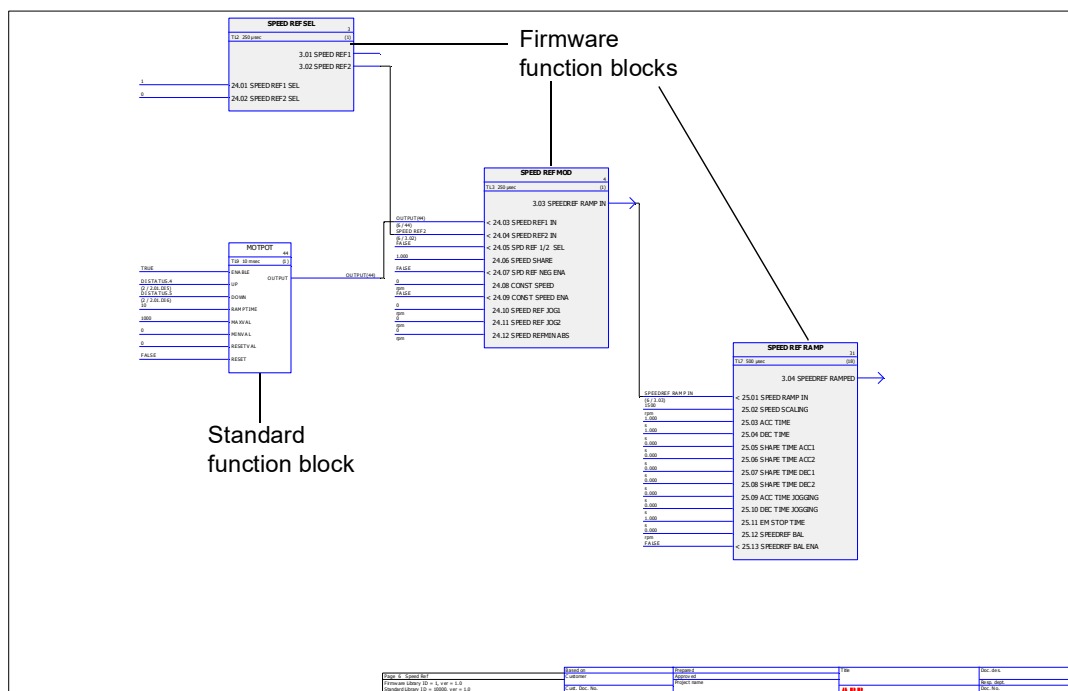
SPEED REF SEL
3
TL2 250 µsec (1)
3.01 SPEED REF1
3.02 SPEED REF2
1
24.01 SPEED REF1 SEL
0
24.02 SPEED REF2 SEL

Firmware function blocks

SPEED REF MOD
4
TL3 250 µsec (1)
3.03 SPEEDREF RAMP IN
OUTPUT(44)
(5 / 44)
< 24.03 SPEED REF1 IN
SPEED REF2
(5 / 3.02)
< 24.04 SPEED REF2 IN
FALSE
< 24.05 SPD REF 1/2 SEL
1.000
24.06 SPEED SHARE
FALSE
< 24.07 SPD REF NEG ENA
0
rpm
24.08 CONST SPEED
FALSE
< 24.09 CONST SPEED ENA
0
rpm
24.10 SPEED REF JOG1
0
rpm
24.11 SPEED REF JOG2
0
rpm
24.12 SPEED REFMIN ABS

MOTPOT
44
TL9 10 msec (1)
TRUE
ENABLE
DI STATUS.4
(2 / 2.01.DI5)
UP
OUTPUT
OUTPUT(44)
DI STATUS.3
(2 / 2.01.DI6)
DOWN
10
RAMPTIME
1000
MAXVAL
0
MINVAL
0
RESETVAL
FALSE
RESET

Standard function block

SPEED REF RAMP
21
TL7 500 µsec (10)
3.04 SPEEDREF RAMPED
SPEEDREF RAMP IN
(5 / 3.03)
< 25.01 SPEED RAMP IN
1500
rpm
25.02 SPEED SCALING
1.000
s
25.03 ACC TIME
1.000
s
25.04 DEC TIME
0.000
s
25.05 SHAPE TIME ACC1
0.000
s
25.06 SHAPE TIME ACC2
0.000
s
25.07 SHAPE TIME DEC1
0.000
s
25.08 SHAPE TIME DEC2
0.000
s
25.09 ACC TIME JOGGING
0.000
s
25.10 DEC TIME JOGGING
1.000
s
25.11 EM STOP TIME
0.000
rpm
25.12 SPEEDREF BAL
FALSE
< 25.13 SPEEDREF BAL ENA

Page 5 Speed Ref
Firmware Library ID = 1, ver = 1.0
Standard Library ID = 10000, ver = 1.0
Based on
Customer
Cust. Doc. No.
Prepared
Approved
Project name
Title
Doc. des.
Resp. dept.
Doc. No.